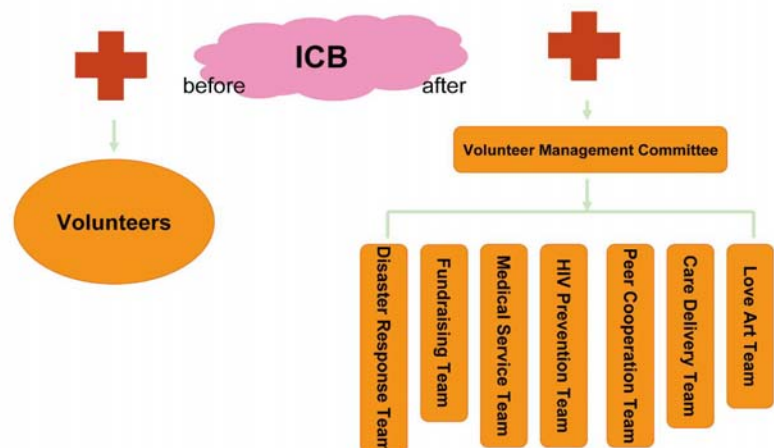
ICB

before

after

Volunteers

Volunteer Management Committee

Disaster Response Team

Fundraising Team

Medical Service Team

HIV Prevention Team

Peer Cooperation Team

Care Delivery Team

Love Art Team